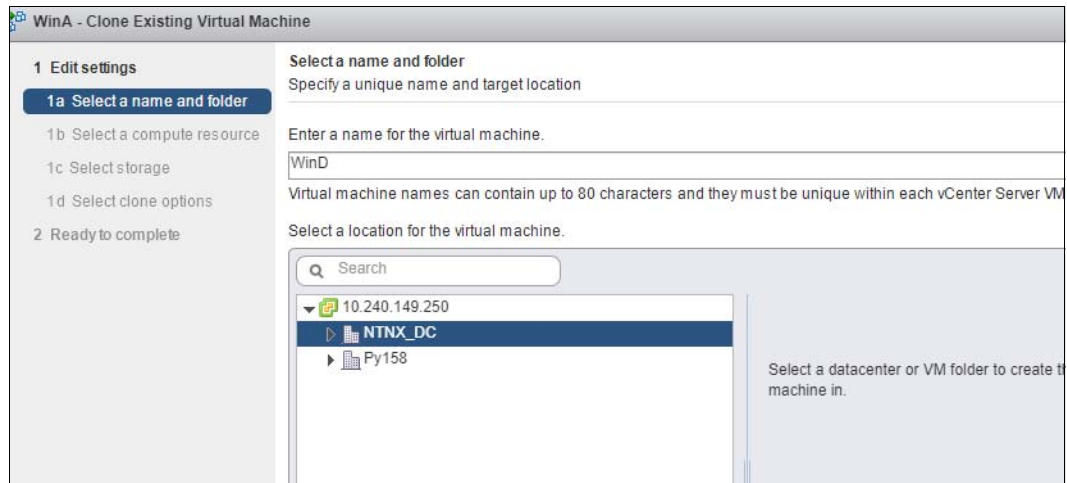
WinA - Clone Existing Virtual Machine

1 Edit settings
1a Select a name and folder
1b Select a compute resource
1c Select storage
1d Select clone options
2 Ready to complete

Select a name and folder
Specify a unique name and target location

Enter a name for the virtual machine.

WinD

Virtual machine names can contain up to 80 characters and they must be unique within each vCenter Server VM

Select a location for the virtual machine.

Search

10.240.149.250
NTNX_DC
Py158

Select a datacenter or VM folder to create t machine in.